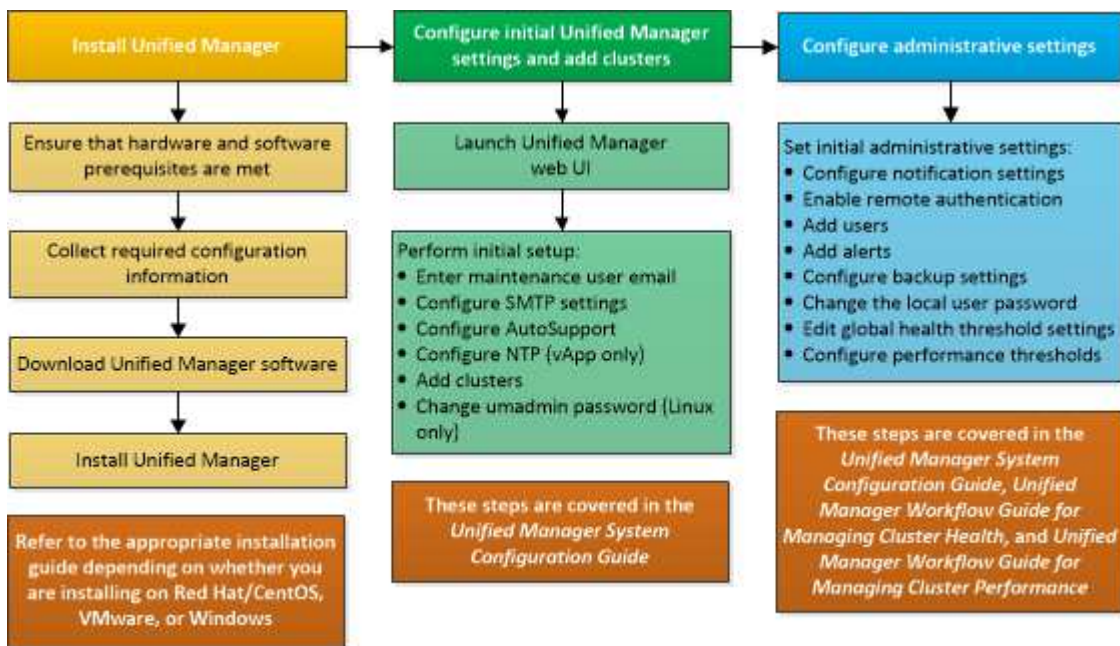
Install Unified Manager

Ensure that hardware and software prerequisites are met

Collect required configuration information

Download Unified Manager software

Install Unified Manager

Refer to the appropriate installation guide depending on whether you are installing on Red Hat/CentOS, VMware, or Windows

Configure initial Unified Manager settings and add clusters

Launch Unified Manager web UI

Perform initial setup:
• Enter maintenance user email
• Configure SMTP settings
• Configure AutoSupport
• Configure NTP (vApp only)
• Add clusters
• Change umadmin password (Linux only)

These steps are covered in the *Unified Manager System Configuration Guide*

Configure administrative settings

Set initial administrative settings:
• Configure notification settings
• Enable remote authentication
• Add users
• Add alerts
• Configure backup settings
• Change the local user password
• Edit global health threshold settings
• Configure performance thresholds

These steps are covered in the *Unified Manager System Configuration Guide*, *Unified Manager Workflow Guide for Managing Cluster Health*, and *Unified Manager Workflow Guide for Managing Cluster Performance*